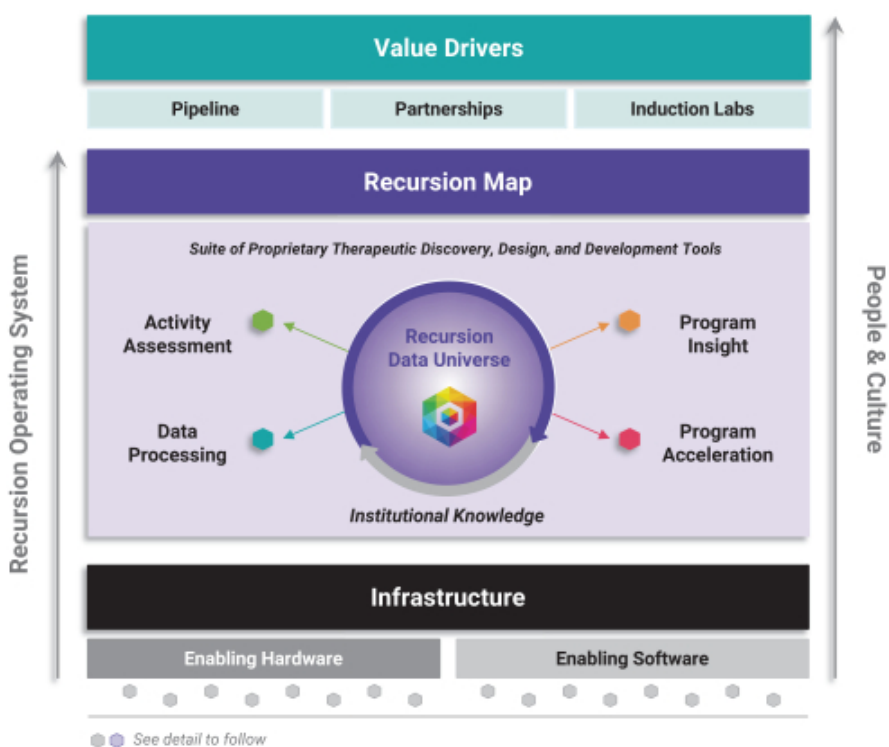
Value Drivers

Pipeline

Partnerships

Induction Labs

Recursion Map

Suite of Proprietary Therapeutic Discovery, Design, and Development Tools

Activity Assessment

Data Processing

Recursion Data Universe

Program Insight

Program Acceleration

Institutional Knowledge

Infrastructure

Enabling Hardware

Enabling Software

See detail to follow

Recursion Operating System

People & Culture